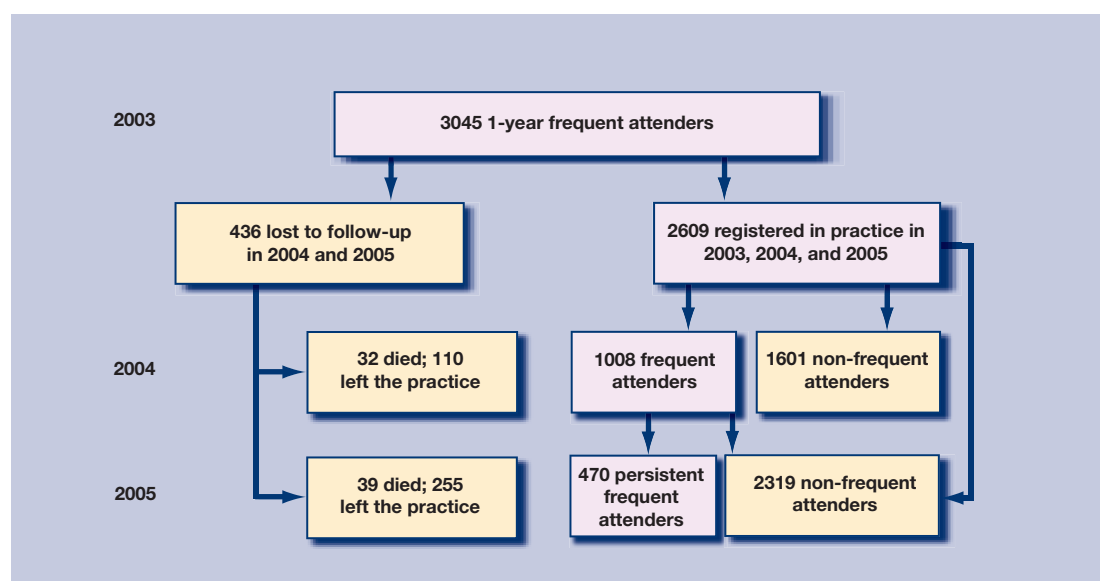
2003

3045 1-year frequent attenders

436 lost to follow-up in 2004 and 2005

2609 registered in practice in 2003, 2004, and 2005

2004

32 died; 110 left the practice

1008 frequent attenders

1601 non-frequent attenders

2005

39 died; 255 left the practice

470 persistent frequent attenders

2319 non-frequent attenders